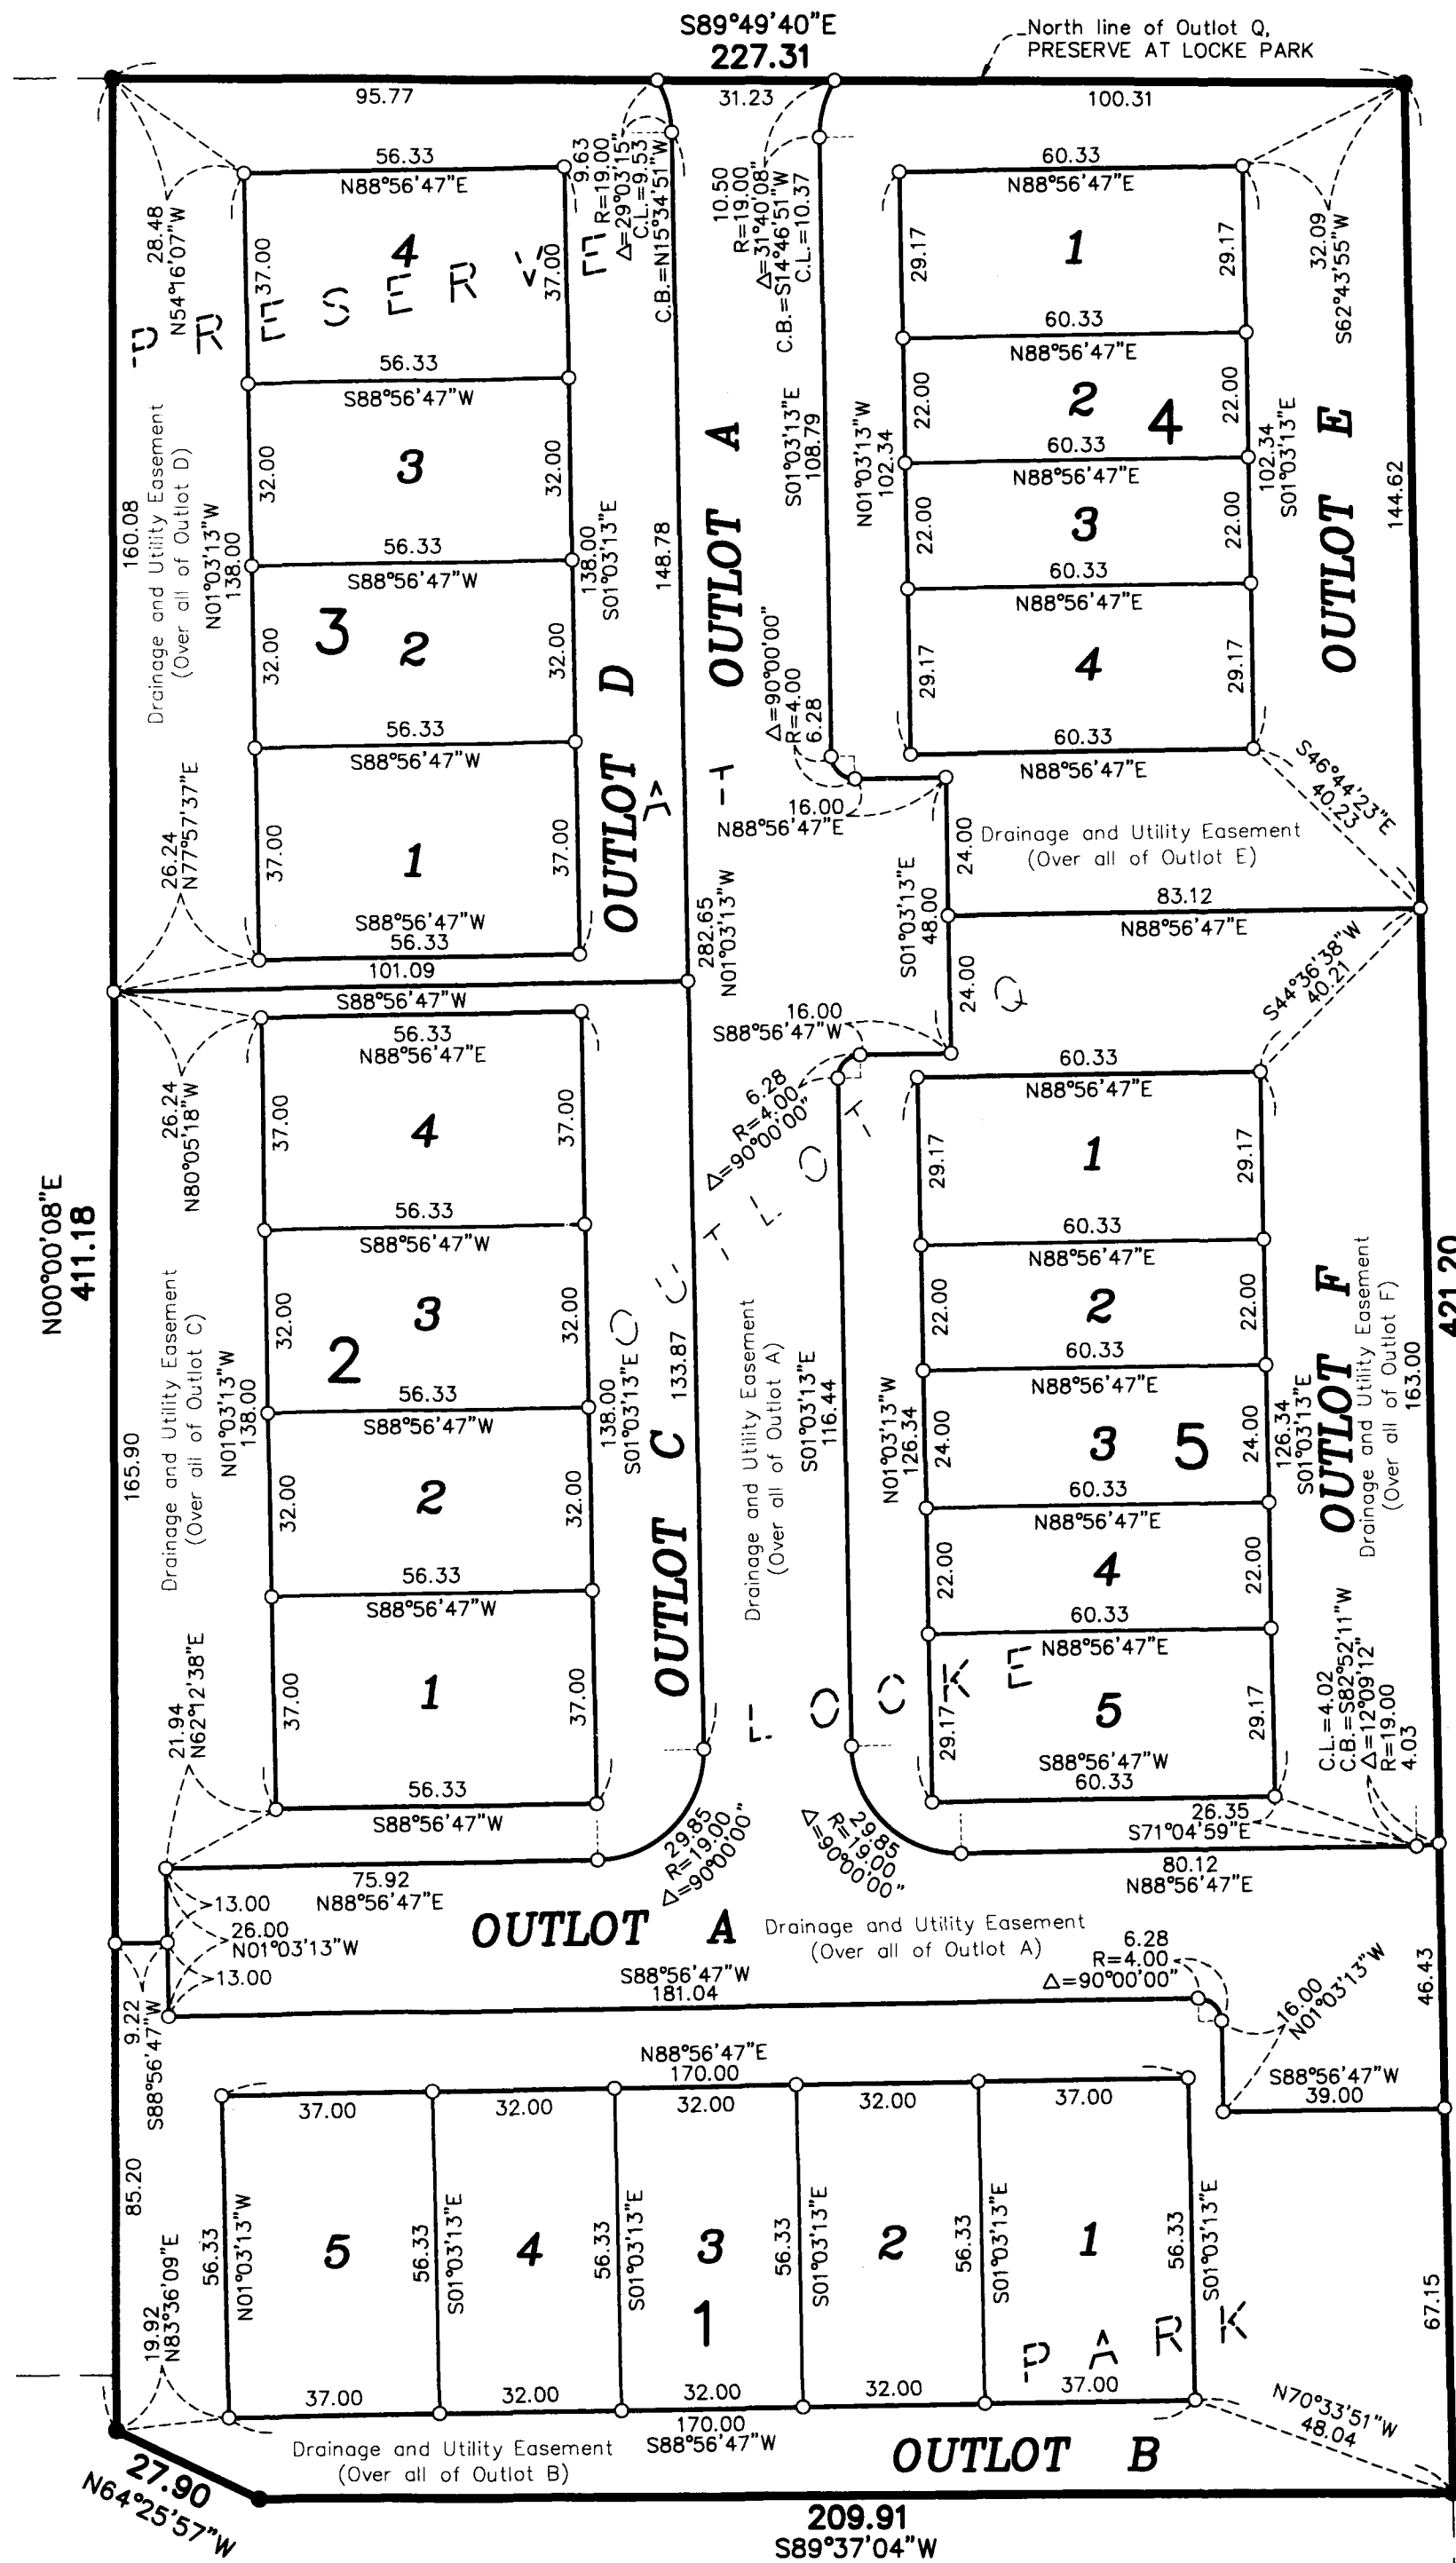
S89°49'40"E
227.31
North line of Outlot Q, PRESERVE AT LOCKE PARK

95.77
31.23
100.31

56.33
N88°56'47"E
9.63
R=19.00
Δ=29°03'15"
C.L.=9.53
C.B.=N15°34'51"W
10.50
R=19.00
Δ=31°40'08"
C.B.=S14°46'51"W
C.L.=10.37
60.33
N88°56'47"E

28.48
N54°16'07"W
32.09
S62°43'55"W

4
37.00
37.00
P R E S E R V E
56.33
S88°56'47"W
3
32.00
32.00
56.33
S88°56'47"W
3
2
32.00
32.00
56.33
S88°56'47"W
1
37.00
37.00
S88°56'47"W
56.33
101.09

160.08
N01°03'13"W
138.00
Drainage and Utility Easement (Over all of Outlot D)
138.00
S01°03'13"E
148.78
OUTLOT D
OUTLOT A
S01°03'13"E
108.79
Δ=90°00'00"
R=4.00
6.28
16.00
N88°56'47"E
26.24
N77°57'37"E
282.65
N01°03'13"W

1
29.17
29.17
60.33
N88°56'47"E
2
4
22.00
22.00
60.33
N88°56'47"E
3
22.00
22.00
60.33
N88°56'47"E
4
29.17
29.17
60.33
N88°56'47"E
N01°03'13"W
102.34
102.34
S01°03'13"E
OUTLOT E
144.62
S46°44'23"E
40.23
24.00
Drainage and Utility Easement (Over all of Outlot E)
S01°03'13"E
48.00
83.12
N88°56'47"E
24.00
S44°36'38"W
40.21
16.00
S88°56'47"W

S88°56'47"W
56.33
N88°56'47"E
26.24
N80°05'18"W
4
37.00
37.00
56.33
S88°56'47"W
3
2
32.00
32.00
56.33
S88°56'47"W
2
32.00
32.00
56.33
S88°56'47"W
1
37.00
37.00
56.33
S88°56'47"W
N00°00'08"E
411.18
165.90
Drainage and Utility Easement (Over all of Outlot C)
N01°03'13"W
138.00
138.00
S01°03'13"E
133.87
OUTLOT C
21.94
N62°12'38"E
6.28
R=4.00
Δ=90°00'00"
Drainage and Utility Easement (Over all of Outlot A)
S01°03'13"E
116.44
LOCKE
OUTLOT
60.33
N88°56'47"E
1
29.17
29.17
60.33
N88°56'47"E
2
22.00
22.00
60.33
N88°56'47"E
3
5
24.00
24.00
N01°03'13"W
126.34
60.33
N88°56'47"E
4
22.00
22.00
60.33
N88°56'47"E
5
29.17
29.17
S88°56'47"W
60.33
126.34
S01°03'13"E
OUTLOT F
Drainage and Utility Easement (Over all of Outlot F)
163.00
421.20
C.L.=4.02
C.B.=S82°52'11"W
Δ=12°09'12"
R=19.00
4.03
26.35
S71°04'59"E
29.85
R=19.00
Δ=90°00'00"
29.85
R=19.00
Δ=90°00'00"
75.92
N88°56'47"E
80.12
N88°56'47"E
13.00
26.00
N01°03'13"W
13.00
OUTLOT A
Drainage and Utility Easement (Over all of Outlot A)
6.28
R=4.00
Δ=90°00'00"
S88°56'47"W
181.04
16.00
N01°03'13"W
46.43
9.22
S88°56'47"W
N88°56'47"E
170.00
S88°56'47"W
39.00
37.00
32.00
32.00
32.00
37.00
85.20
5
4
3
1
2
1
56.33
N01°03'13"W
56.33
S01°03'13"E
56.33
S01°03'13"E
56.33
S01°03'13"E
56.33
S01°03'13"E
56.33
S01°03'13"E
PARK
67.15
19.92
N83°36'09"E
37.00
32.00
32.00
32.00
37.00
170.00
S88°56'47"W
N70°33'51"W
48.04
Drainage and Utility Easement (Over all of Outlot B)
OUTLOT B
27.90
N64°25'57"W
209.91
S89°37'04"W